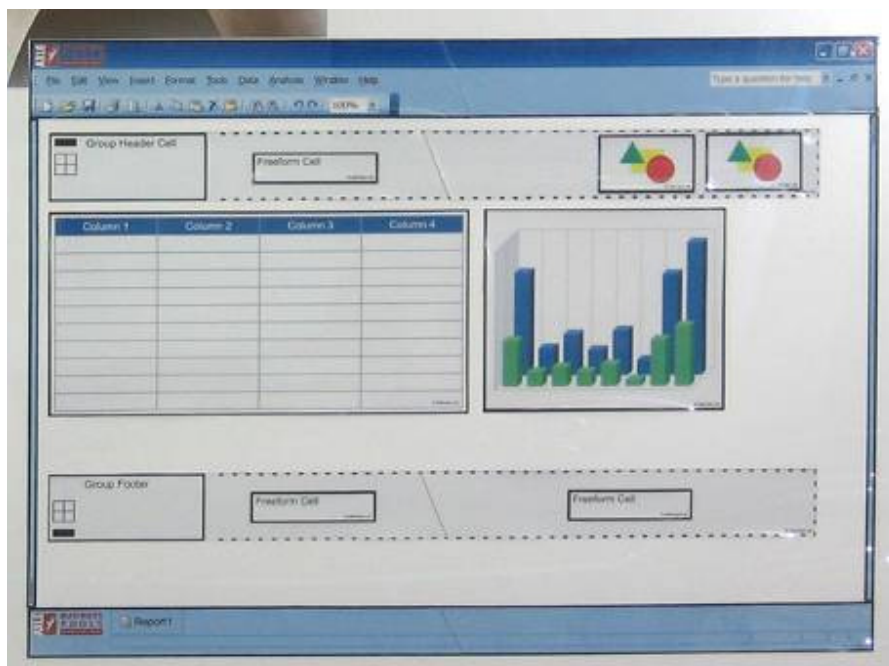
File Edit View Insert Format Tools Data Analysis Window Help

Type a question for help

100%

Group Header Cell

Freeform Cell

| Column 1 | Column 2 | Column 3 | Column 4 |
|---|---|---|---|
| | | | |
| | | | |
| | | | |
| | | | |
| | | | |
| | | | |
| | | | |
| | | | |
| | | | |
| | | | |

Group Footer

Freeform Cell

Freeform Cell

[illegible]

Report1